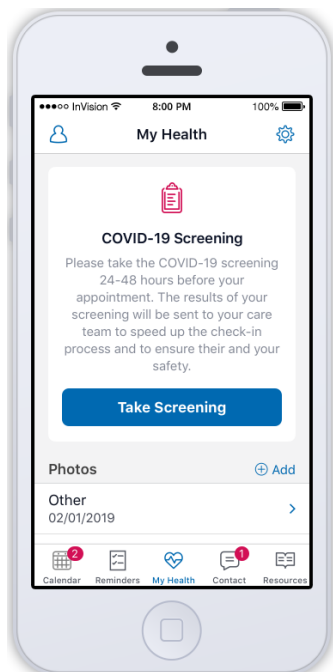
●●●○○ InVision 8:00 PM 100%

My Health

COVID-19 Screening

Please take the COVID-19 screening 24-48 hours before your appointment. The results of your screening will be sent to your care team to speed up the check-in process and to ensure their and your safety.

Take Screening

Photos

Add

Other
02/01/2019

2
Calendar
Reminders
My Health
1
Contact
Resources